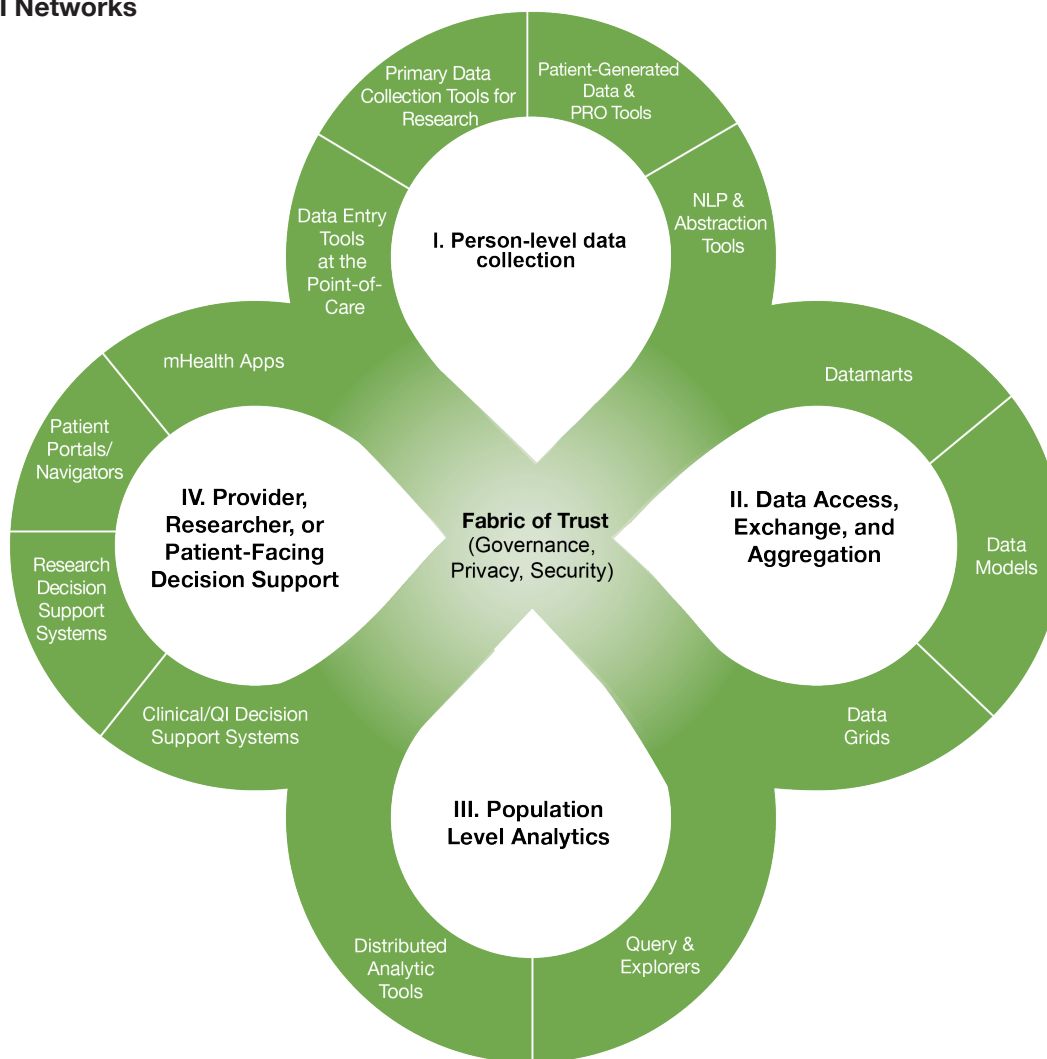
l Networks

Primary Data Collection Tools for Research

Patient-Generated Data & PRO Tools

NLP & Abstraction Tools

Data Entry Tools at the Point-of-Care

I. Person-level data collection

mHealth Apps

Datamarts

Patient Portals/ Navigators

IV. Provider, Researcher, or Patient-Facing Decision Support

Fabric of Trust (Governance, Privacy, Security)

II. Data Access, Exchange, and Aggregation

Data Models

Research Decision Support Systems

Clinical/QI Decision Support Systems

Data Grids

III. Population Level Analytics

Distributed Analytic Tools

Query & Explorers